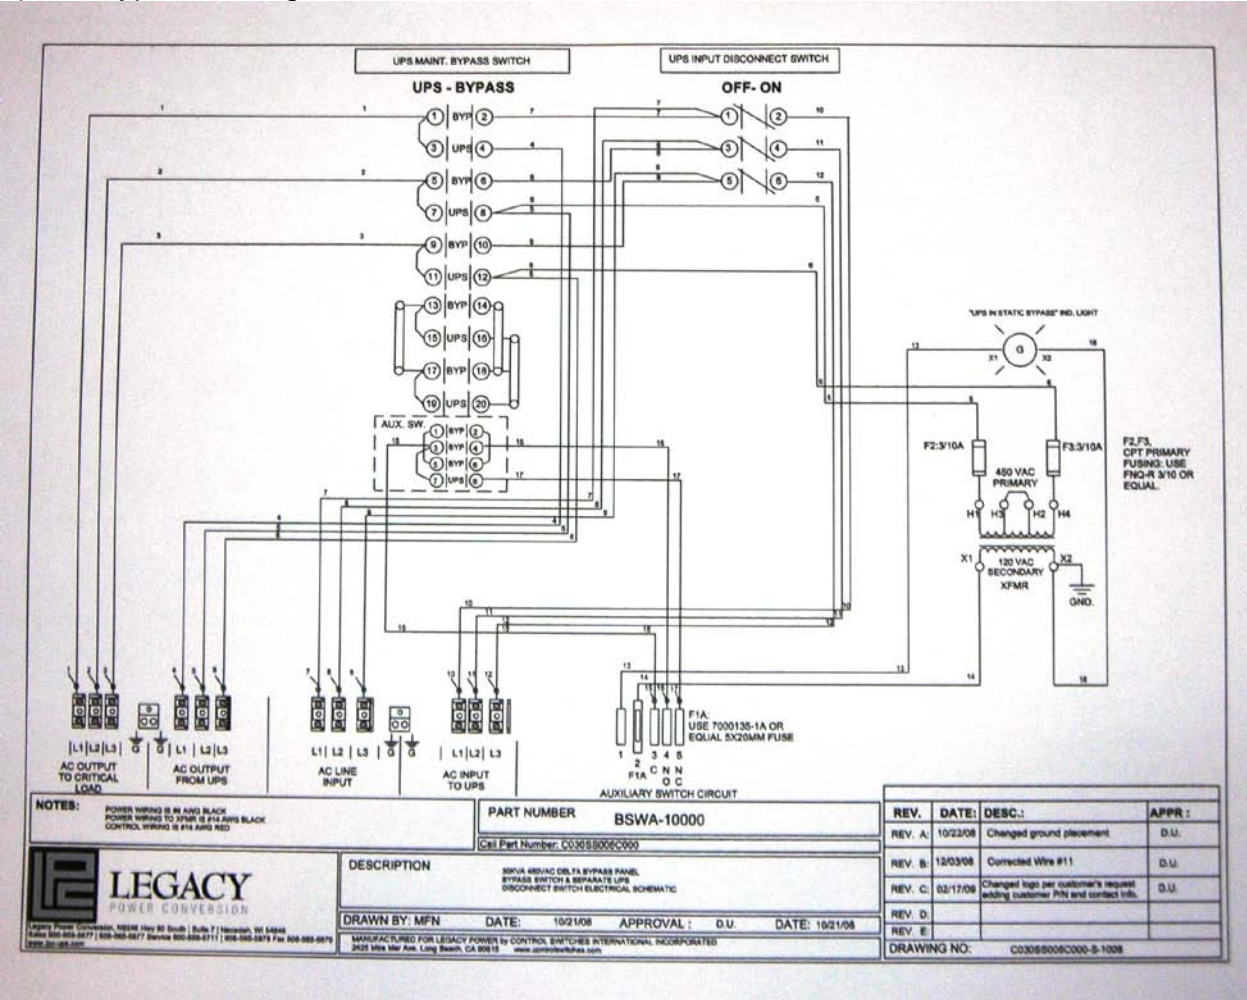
UPS MAINT. BYPASS SWITCH

UPS - BYPASS

UPS INPUT DISCONNECT SWITCH

OFF- ON

1 BYP 2
3 UPS 4
5 BYP 6
7 UPS 8
9 BYP 10
11 UPS 12
13 BYP 14
15 UPS 16
17 BYP 18
19 UPS 20

1 2
3 4
5 6

AUX. SW.
1 BYP 2
3 BYP 4
5 BYP 6
7 UPS 8

"UPS IN STATIC BYPASS" IND. LIGHT

G
X1 X2

F2:3/10A
F3:3/10A

450 VAC PRIMARY

H1 H3 H2 H4

X1 X2
120 VAC SECONDARY
XFMR

GND.

F2,F3, CPT PRIMARY FUSING: USE FNQ-R 3/10 OR EQUAL.

F1A: USE 7000135-1A OR EQUAL 5X20MM FUSE

1 2 3 4 5
F1A C N N
O C

AUXILIARY SWITCH CIRCUIT

L1 L2 L3
AC OUTPUT TO CRITICAL LOAD

G G L1 L2 L3
AC OUTPUT FROM UPS

L1 L2 L3
AC LINE INPUT

G G

L1 L2 L3
AC INPUT TO UPS

NOTES:
POWER WIRING IS #6 AWG BLACK
POWER WIRING TO XFMR IS #14 AWG BLACK
CONTROL WIRING IS #14 AWG RED

PART NUMBER BSWA-10000
Csi Part Number: C030SS008C000

LEGACY
POWER CONVERSION

Legacy Power Conversion, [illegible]
Sales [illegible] | Service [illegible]
www.lpc-ups.com

DESCRIPTION
30KVA 480VAC DELTA BYPASS PANEL
BYPASS SWITCH & SEPARATE UPS
DISCONNECT SWITCH ELECTRICAL SCHEMATIC

DRAWN BY: MFN DATE: 10/21/08 APPROVAL: D.U. DATE: 10/21/08

MANUFACTURED FOR LEGACY POWER by CONTROL SWITCHES INTERNATIONAL INCORPORATED
2425 Mira Mar Ave. Long Beach, CA 90815 www.controlswitches.com

| REV. | DATE: | DESC.: | APPR: |
|---|---|---|---|
| REV. A: | 10/22/08 | Changed ground placement | D.U. |
| REV. B: | 12/03/08 | Corrected Wire #11 | D.U. |
| REV. C: | 02/17/09 | Changed logo per customer's request adding customer P/N and contact info. | D.U. |
| REV. D: | | | |
| REV. E: | | | |

DRAWING NO: C030SS008C000-S-1008